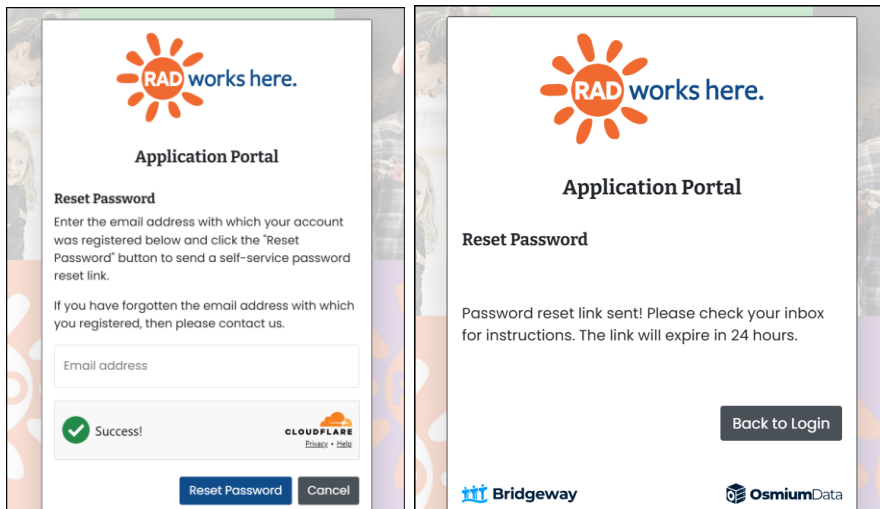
RAD works here.

Application Portal

Reset Password

Enter the email address with which your account was registered below and click the "Reset Password" button to send a self-service password reset link.

If you have forgotten the email address with which you registered, then please contact us.

Email address

Success!

CLOUDFLARE
Privacy • Help

Reset Password Cancel

RAD works here.

Application Portal

Reset Password

Password reset link sent! Please check your inbox for instructions. The link will expire in 24 hours.

Back to Login

Bridgeway

OsmiumData